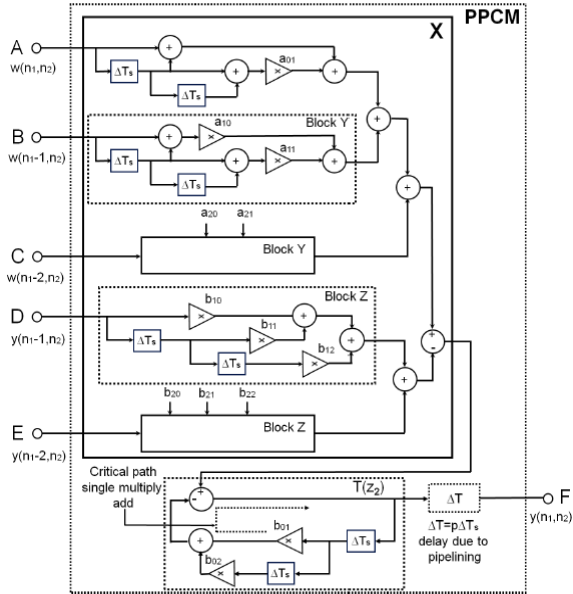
PPCM

X

A
$w(n_1,n_2)$

$\Delta T_s$

$\Delta T_s$

$a_{01}$

B
$w(n_1\text{-}1,n_2)$

Block Y

$a_{10}$

$\Delta T_s$

$a_{11}$

$\Delta T_s$

$a_{20}$ $a_{21}$

C
$w(n_1\text{-}2,n_2)$

Block Y

Block Z

D
$y(n_1\text{-}1,n_2)$

$b_{10}$

$\Delta T_s$

$b_{11}$

$\Delta T_s$

$b_{12}$

$b_{20}$ $b_{21}$ $b_{22}$

E
$y(n_1\text{-}2,n_2)$

Block Z

Critical path single multiply add

$T(z_2)$

$b_{01}$

$\Delta T_s$

$b_{02}$

$\Delta T_s$

$\Delta T$

$\Delta T = p\Delta T_s$ delay due to pipelining

F
$y(n_1,n_2)$